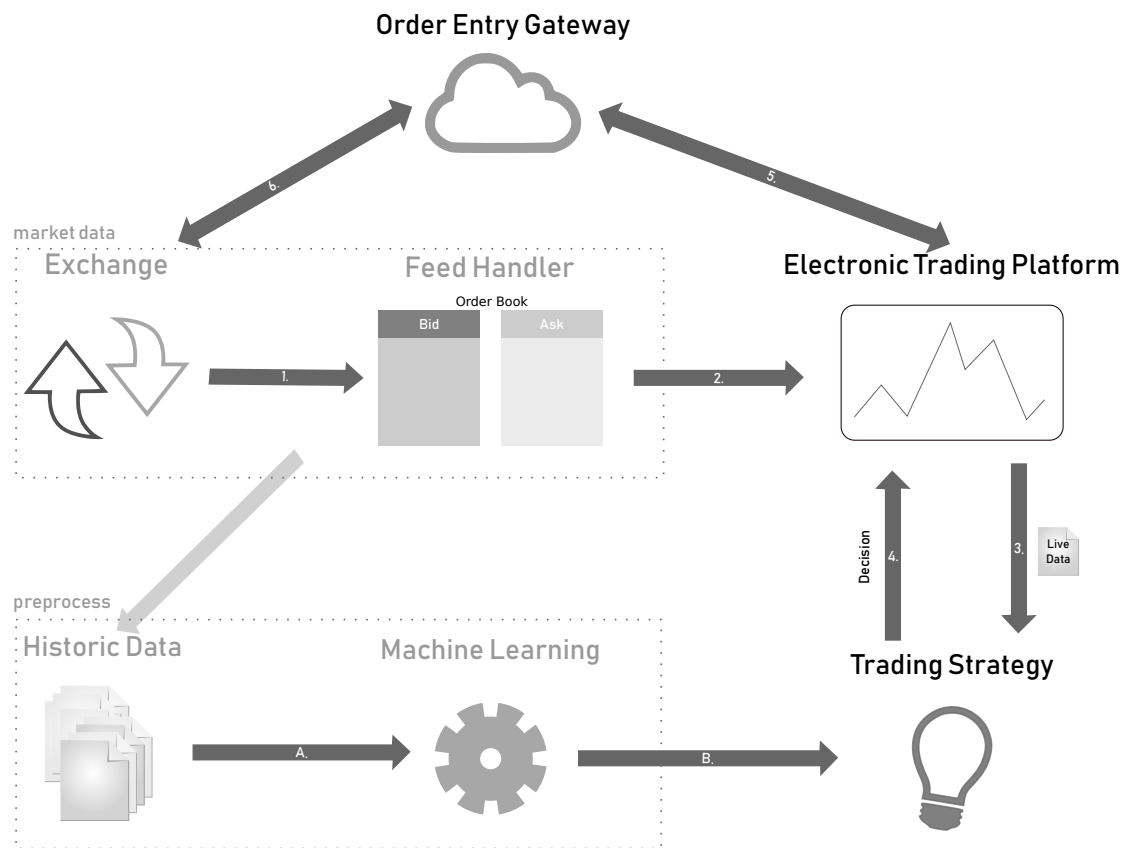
Order Entry Gateway

6.

5.

market data

Exchange

Feed Handler

Order Book

Bid

Ask

1.

2.

Electronic Trading Platform

Decision

4.

3.

Live Data

preprocess

Historic Data

Machine Learning

Trading Strategy

A.

B.